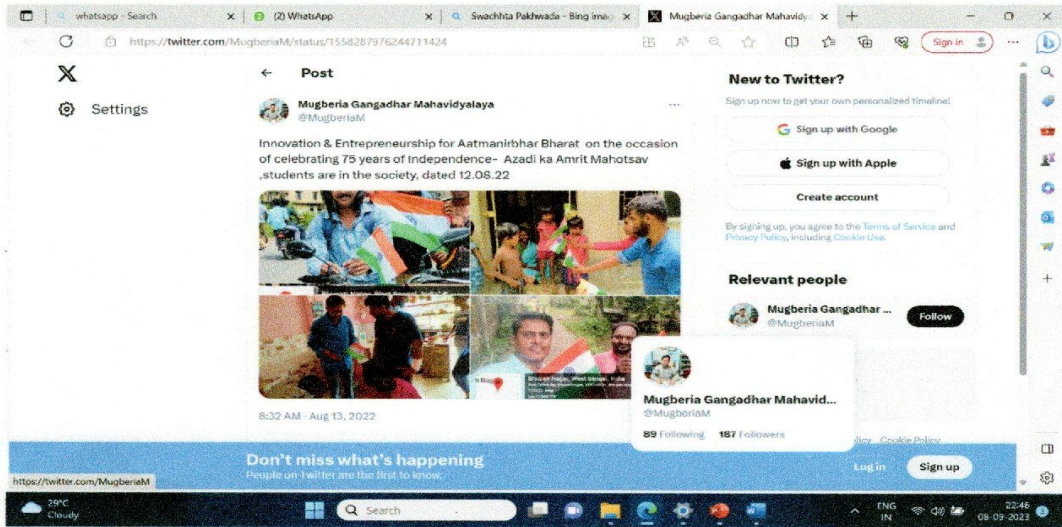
whatsapp - Search | (2) WhatsApp | Swachhta Pakhwada - Bing imag | Mugberia Gangadhar Mahavidy

https://twitter.com/MugberiaM/status/1558287976244711424

Sign in

Settings

Post

Mugberia Gangadhar Mahavidyalaya
@MugberiaM

Innovation & Entrepreneurship for Aatmanirbhar Bharat on the occasion of celebrating 75 years of Independence- Azadi ka Amrit Mahotsav ,students are in the society, dated 12.08.22

8:32 AM · Aug 13, 2022

New to Twitter?

Sign up now to get your own personalized timeline!

Sign up with Google

Sign up with Apple

Create account

By signing up, you agree to the Terms of Service and Privacy Policy, including Cookie Use.

Relevant people

Mugberia Gangadhar ...
@MugberiaM

Follow

Mugberia Gangadhar Mahavid...
@MugberiaM

89 Following 187 Followers

Cookie Policy

Don't miss what's happening

People on Twitter are the first to know.

Log in

Sign up

https://twitter.com/MugberiaM

29°C
Cloudy

Search

ENG
IN

22:46
08-09-2023